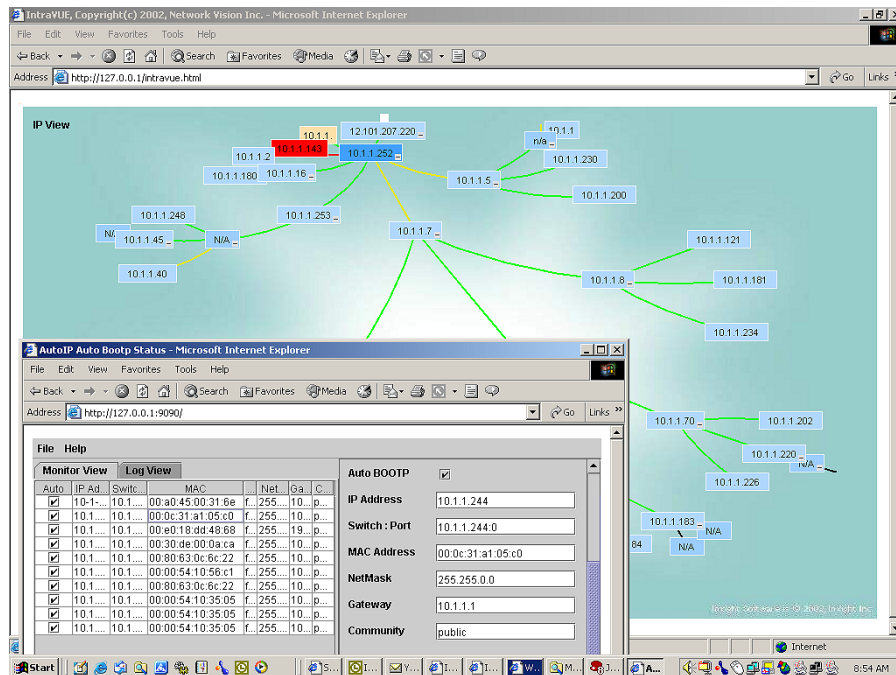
IntraVUE, Copyright(c) 2002, Network Vision Inc. - Microsoft Internet Explorer

File Edit View Favorites Tools Help

Back Search Favorites Media

Address http://127.0.0.1/intravue.html

Go Links

IP View

10.1.1.
12.101.207.220
10.1.1.143
10.1.1.252
10.1.1.2
10.1.1.180
10.1.1.16
10.1.1
n/a
10.1.1.230
10.1.1.5
10.1.1.200
10.1.1.248
N/A
10.1.1.45
N/A
10.1.1.253
10.1.1.7
10.1.1.121
10.1.1.40
10.1.1.8
10.1.1.181
10.1.1.234
10.1.1.70
10.1.1.202
10.1.1.220
N/A
10.1.1.226
10.1.1.183
N/A
N/A
84

AutoIP Auto Bootp Status - Microsoft Internet Explorer

File Edit View Favorites Tools Help

Back Search Favorites Media

Address http://127.0.0.1:9090/

Go Links

File Help

Monitor View Log View

| Auto | IP Ad... | Switc... | MAC | ... | Net... | Ga... | C... |
|---|---|---|---|---|---|---|---|
| ✔ | 10-1-... | 10.1.... | 00:a0:45:00:31:6e | | 255.... | 10... | p... |
| ✔ | 10.1.... | 10.1.... | 00:0c:31:a1:05:c0 | | 255.... | 10... | p... |
| ✔ | 10.1.... | 10.1.... | 00:e0:18:dd:48:68 | | 255.... | 19... | p... |
| ✔ | 10.1.... | 10.1.... | 00:30:de:00:0a:ca | | 255.... | 10... | p... |
| ✔ | 10.1.... | 10.1.... | 00:80:63:0c:6c:22 | | 255.... | 10... | p... |
| ✔ | 10.1.... | 10.1.... | 00:00:54:10:56:c1 | | 255.... | 10... | p... |
| ✔ | 10.1.... | 10.1.... | 00:80:63:0c:6c:22 | | 255.... | 10... | p... |
| ✔ | 10.1.... | 10.1.... | 00:00:54:10:35:05 | | 255.... | 10... | p... |
| ✔ | 10.1.... | 10.1.... | 00:00:54:10:35:05 | | 255.... | 10... | p... |
| ✔ | 10.1.... | 10.1.... | 00:00:54:10:35:05 | | 255.... | 10... | p... |

Auto BOOTP ✔
IP Address 10.1.1.244
Switch : Port 10.1.1.244:0
MAC Address 00:0c:31:a1:05:c0
NetMask 255.255.0.0
Gateway 10.1.1.1
Community public

Insight Software (c) 2002, Insight, Inc.

Internet

Start S... I... Y... I... I... W... M... J... A... 8:54 AM